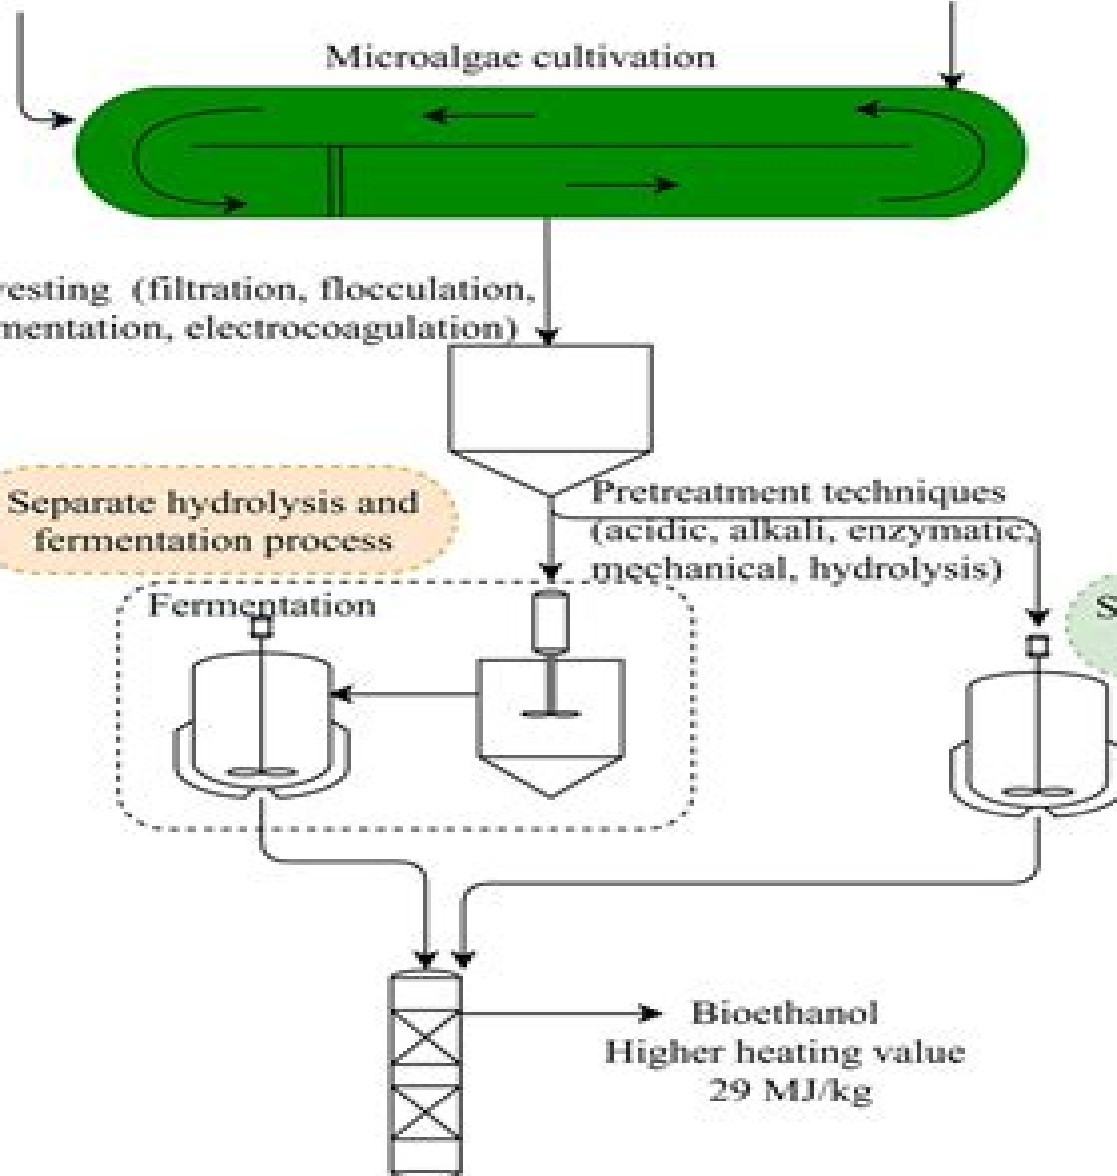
Microalgae cultivation

resting (filtration, flocculation, mentation, electrocoagulation)

Separate hydrolysis and fermentation process

Pretreatment techniques (acidic, alkali, enzymatic, mechanical, hydrolysis)

Fermentation

S

Bioethanol
Higher heating value
29 MJ/kg